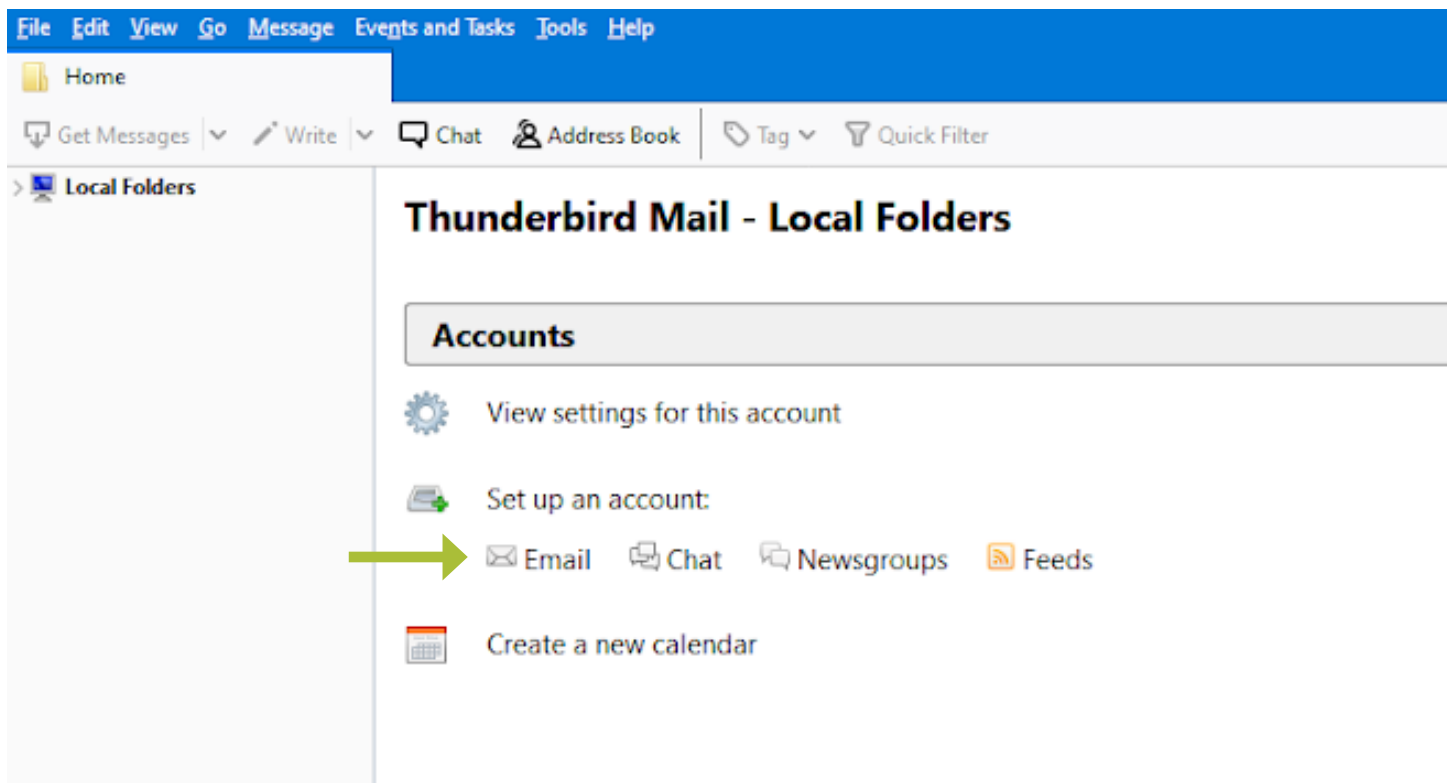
File Edit View Go Message Events and Tasks Tools Help

Home

Get Messages Write Chat Address Book Tag Quick Filter

Local Folders

Thunderbird Mail - Local Folders

Accounts

View settings for this account

Set up an account:

Email Chat Newsgroups Feeds

Create a new calendar